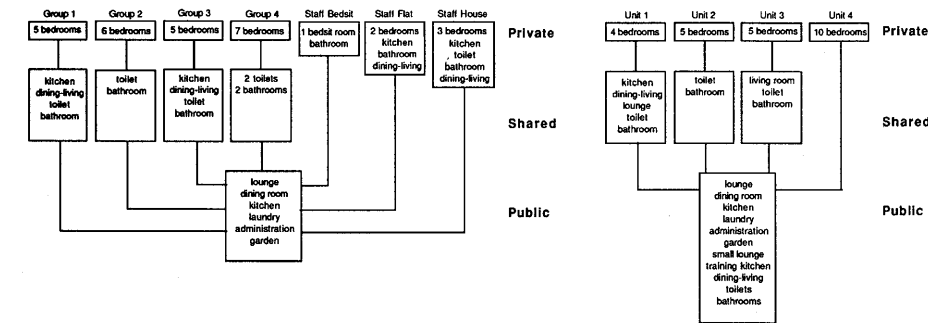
Group 1
5 bedrooms
Group 2
6 bedrooms
Group 3
5 bedrooms
Group 4
7 bedrooms
Staff Bedsit
1 bedsit room bathroom
Staff Flat
2 bedrooms kitchen bathroom dining-living
Staff House
3 bedrooms kitchen , toilet bathroom dining-living

Private

kitchen dining-living toilet bathroom

toilet bathroom

kitchen dining-living toilet bathroom

2 toilets 2 bathrooms

Shared

lounge dining room kitchen laundry administration garden

Public

Unit 1
4 bedrooms
Unit 2
5 bedrooms
Unit 3
5 bedrooms
Unit 4
10 bedrooms

Private

kitchen dining-living lounge toilet bathroom

toilet bathroom

living room toilet bathroom

Shared

lounge dining room kitchen laundry administration garden small lounge training kitchen dining-living toilets bathrooms

Public